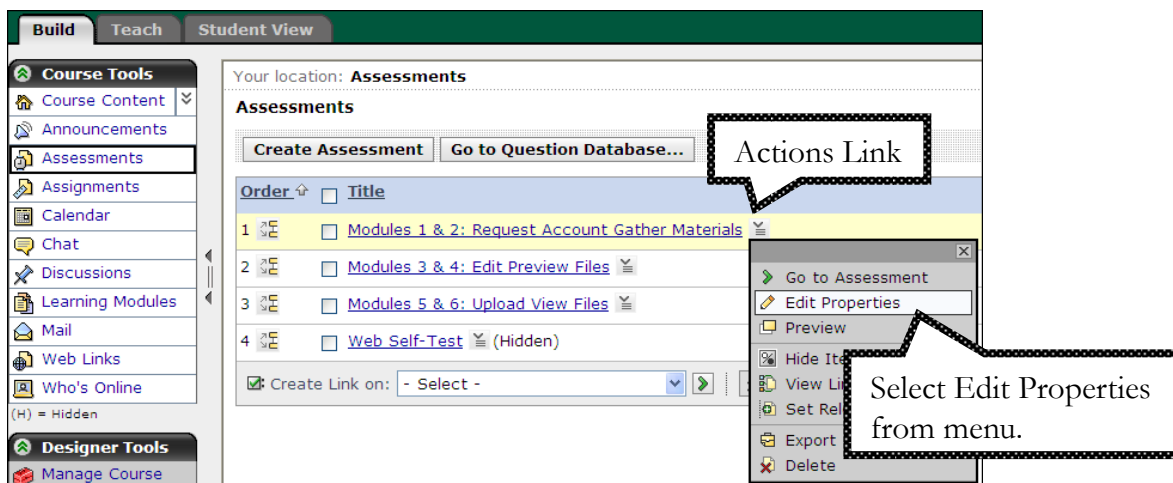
Build Teach Student View

Course Tools
Course Content
Announcements
Assessments
Assignments
Calendar
Chat
Discussions
Learning Modules
Mail
Web Links
Who's Online
(H) = Hidden

Designer Tools
Manage Course

Your location: Assessments

Assessments

Create Assessment Go to Question Database...

Actions Link

| Order | Title |
|---|---|
| 1 | Modules 1 & 2: Request Account Gather Materials |
| 2 | Modules 3 & 4: Edit Preview Files |
| 3 | Modules 5 & 6: Upload View Files |
| 4 | Web Self-Test (Hidden) |

Create Link on: - Select -

Go to Assessment
Edit Properties
Preview
Hide It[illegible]
View Li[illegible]
Set Rel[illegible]
Export
Delete

Select Edit Properties from menu.